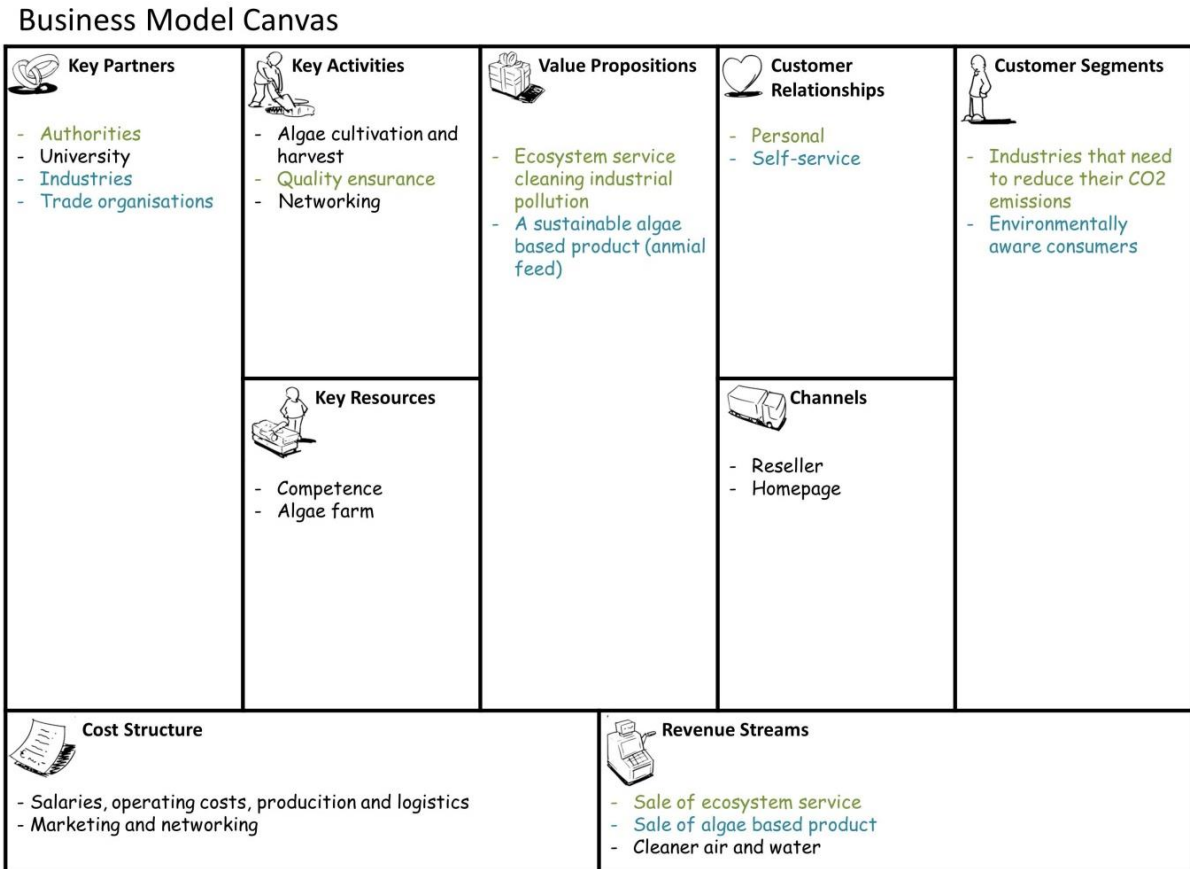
Business Model Canvas

Key Partners

- Authorities
- University
- Industries
- Trade organisations

Key Activities

- Algae cultivation and harvest
- Quality ensurance
- Networking

Key Resources

- Competence
- Algae farm

Value Propositions

- Ecosystem service cleaning industrial pollution
- A sustainable algae based product (anmial feed)

Customer Relationships

- Personal
- Self-service

Channels

- Reseller
- Homepage

Customer Segments

- Industries that need to reduce their CO2 emissions
- Environmentally aware consumers

Cost Structure

- Salaries, operating costs, producition and logistics
- Marketing and networking

Revenue Streams

- Sale of ecosystem service
- Sale of algae based product
- Cleaner air and water